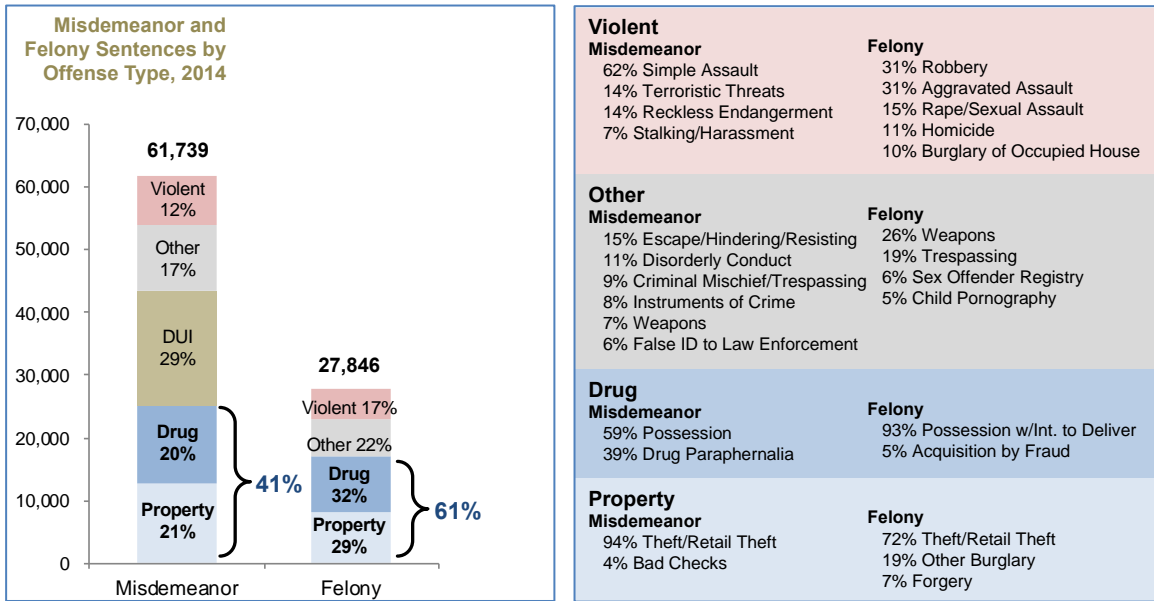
Misdemeanor and Felony Sentences by Offense Type, 2014

70,000
60,000
50,000
40,000
30,000
20,000
10,000
0

61,739
Violent 12%
Other 17%
DUI 29%
Drug 20%
Property 21%
41%

27,846
Violent 17%
Other 22%
Drug 32%
Property 29%
61%

Misdemeanor
Felony

Violent
Misdemeanor
62% Simple Assault
14% Terroristic Threats
14% Reckless Endangerment
7% Stalking/Harassment

Felony
31% Robbery
31% Aggravated Assault
15% Rape/Sexual Assault
11% Homicide
10% Burglary of Occupied House

Other
Misdemeanor
15% Escape/Hindering/Resisting
11% Disorderly Conduct
9% Criminal Mischief/Trespassing
8% Instruments of Crime
7% Weapons
6% False ID to Law Enforcement

Felony
26% Weapons
19% Trespassing
6% Sex Offender Registry
5% Child Pornography

Drug
Misdemeanor
59% Possession
39% Drug Paraphernalia

Felony
93% Possession w/Int. to Deliver
5% Acquisition by Fraud

Property
Misdemeanor
94% Theft/Retail Theft
4% Bad Checks

Felony
72% Theft/Retail Theft
19% Other Burglary
7% Forgery